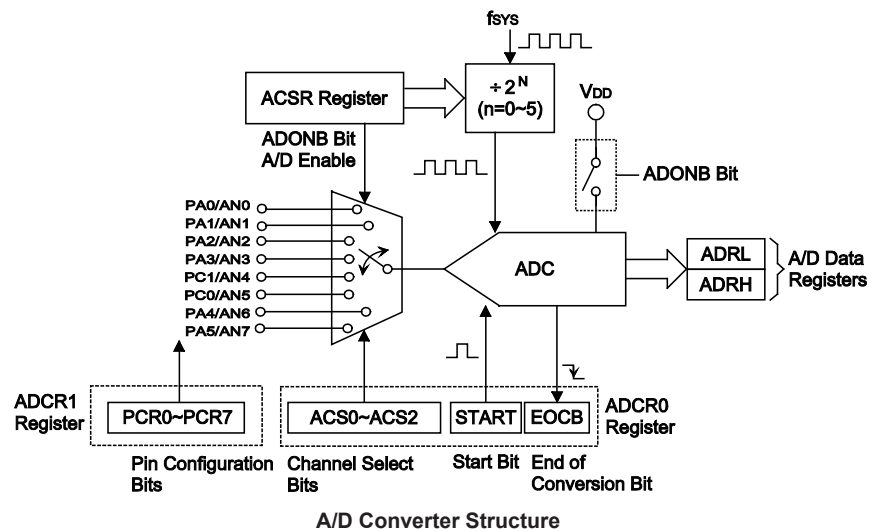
$f_{SYS}$

ACSR Register

$\div 2^N$
(n=0~5)

$V_{DD}$

ADONB Bit
A/D Enable

ADONB Bit

PA0/AN0
PA1/AN1
PA2/AN2
PA3/AN3
PC1/AN4
PC0/AN5
PA4/AN6
PA5/AN7

ADC

ADRL
ADRH

A/D Data Registers

ADCR1 Register

PCR0~PCR7

ACS0~ACS2

START

EOCB

ADCR0 Register

Pin Configuration Bits

Channel Select Bits

Start Bit

End of Conversion Bit

A/D Converter Structure